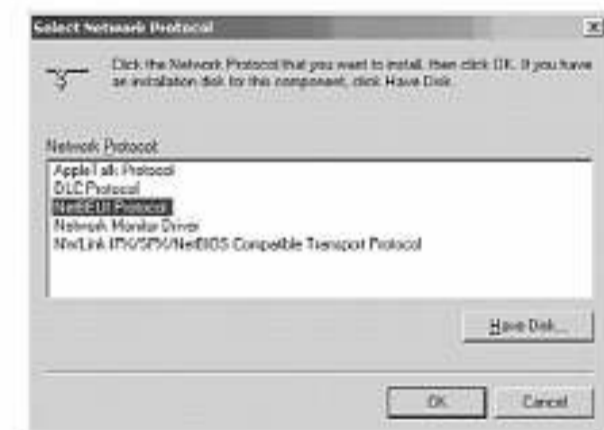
Select Network Protocol

Click the Network Protocol that you want to install, then click OK. If you have an installation disk for this component, click Have Disk.

Network Protocol:
AppleTalk Protocol
DLC Protocol
NetBEUI Protocol
Network Monitor Driver
NWLink IPX/SPX/NetBIOS Compatible Transport Protocol

Have Disk...

OK
Cancel